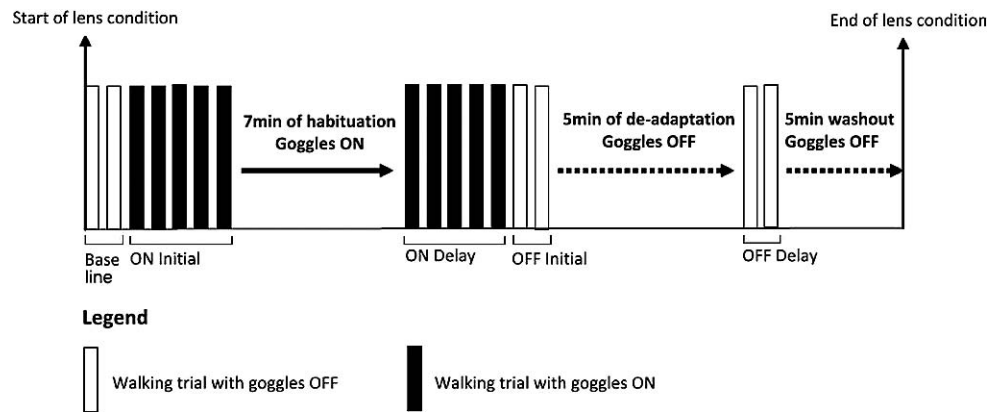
Start of lens condition

End of lens condition

7min of habituation
Goggles ON

5min of de-adaptation
Goggles OFF

5min washout
Goggles OFF

Base line

ON Initial

ON Delay

OFF Initial

OFF Delay

Legend

Walking trial with goggles OFF

Walking trial with goggles ON